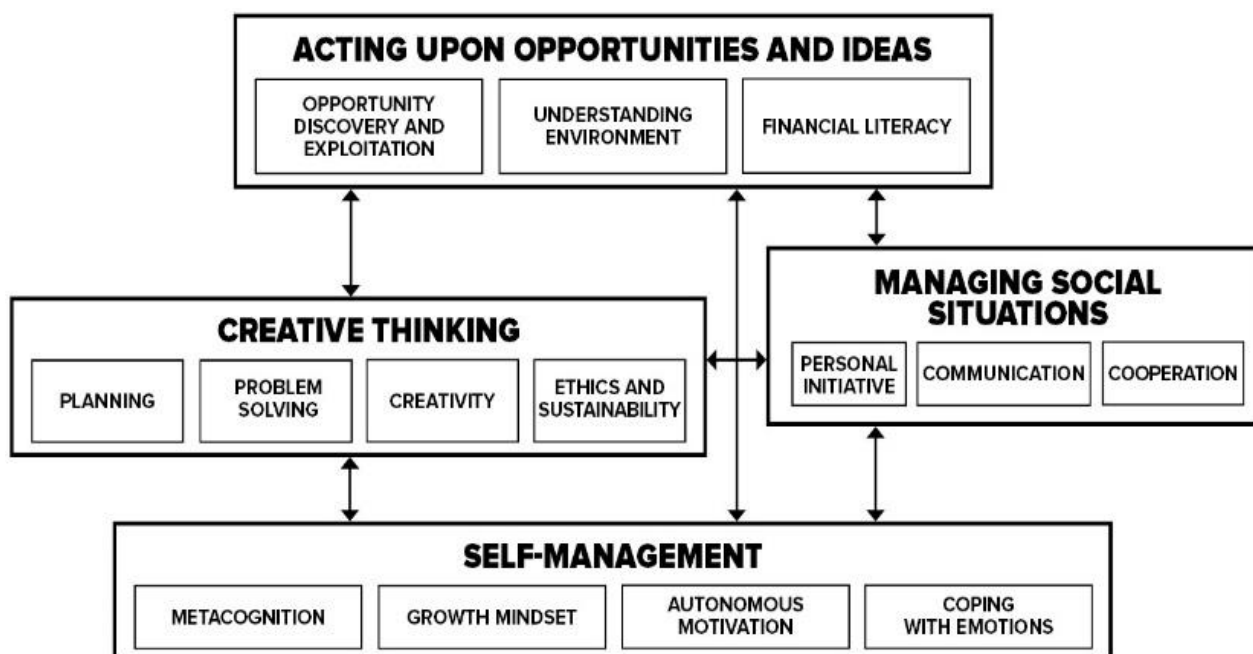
ACTING UPON OPPORTUNITIES AND IDEAS

OPPORTUNITY DISCOVERY AND EXPLOITATION

UNDERSTANDING ENVIRONMENT

FINANCIAL LITERACY

CREATIVE THINKING

PLANNING

PROBLEM SOLVING

CREATIVITY

ETHICS AND SUSTAINABILITY

MANAGING SOCIAL SITUATIONS

PERSONAL INITIATIVE

COMMUNICATION

COOPERATION

SELF-MANAGEMENT

METACOGNITION

GROWTH MINDSET

AUTONOMOUS MOTIVATION

COPING WITH EMOTIONS